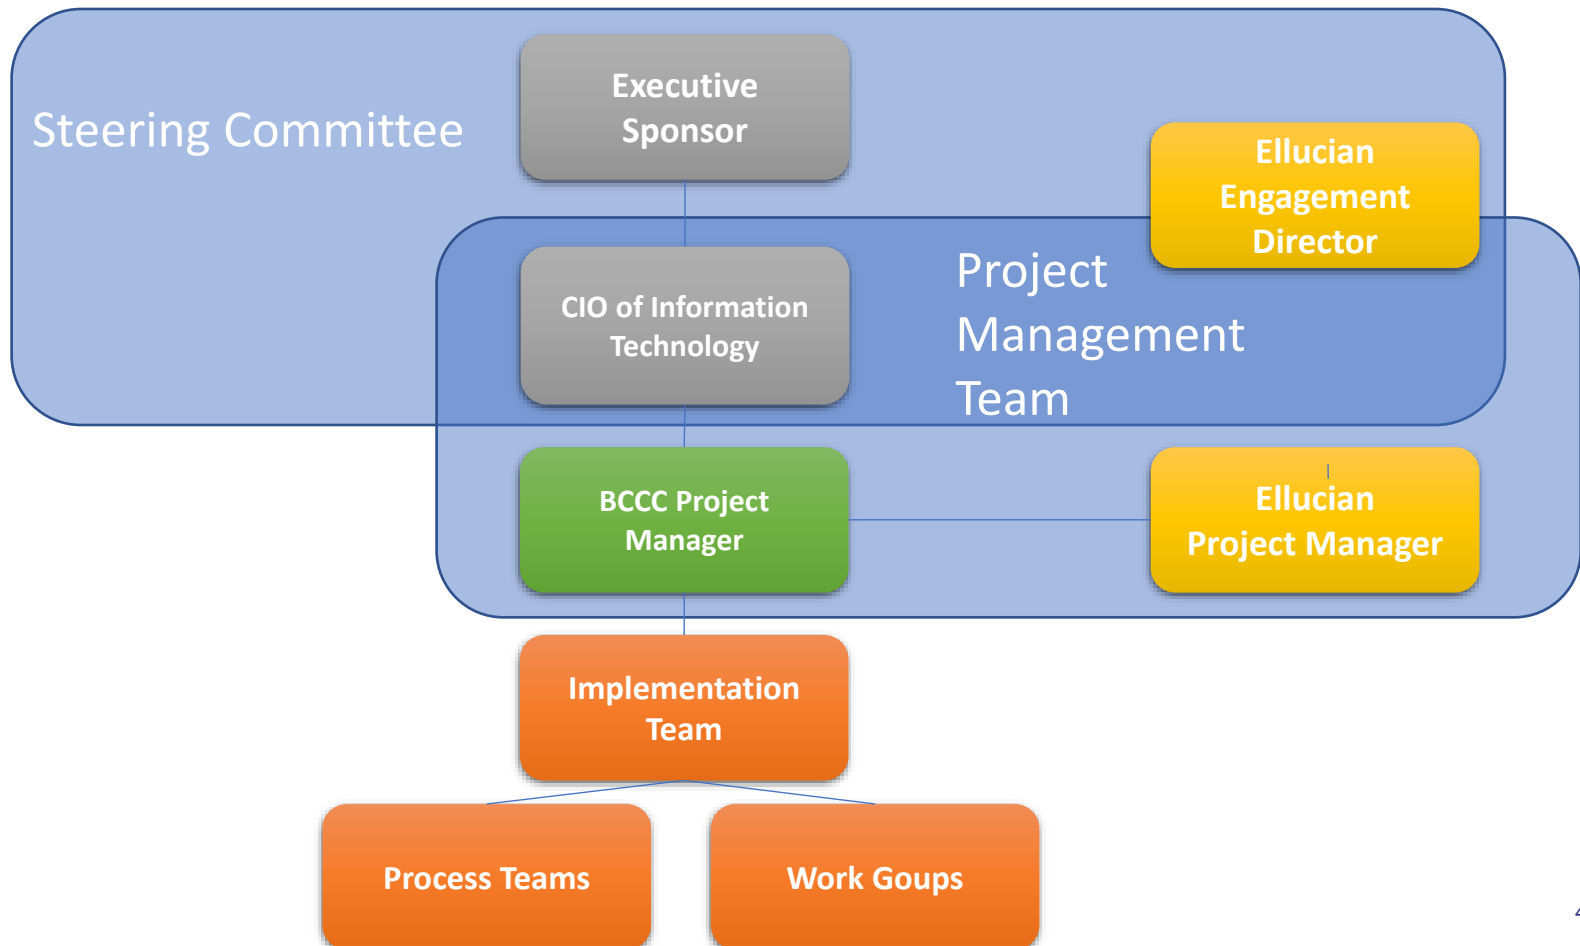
Steering Committee

Executive Sponsor

Ellucian Engagement Director

Project Management Team

CIO of Information Technology

BCCC Project Manager

Ellucian Project Manager

Implementation Team

Process Teams

Work Goups